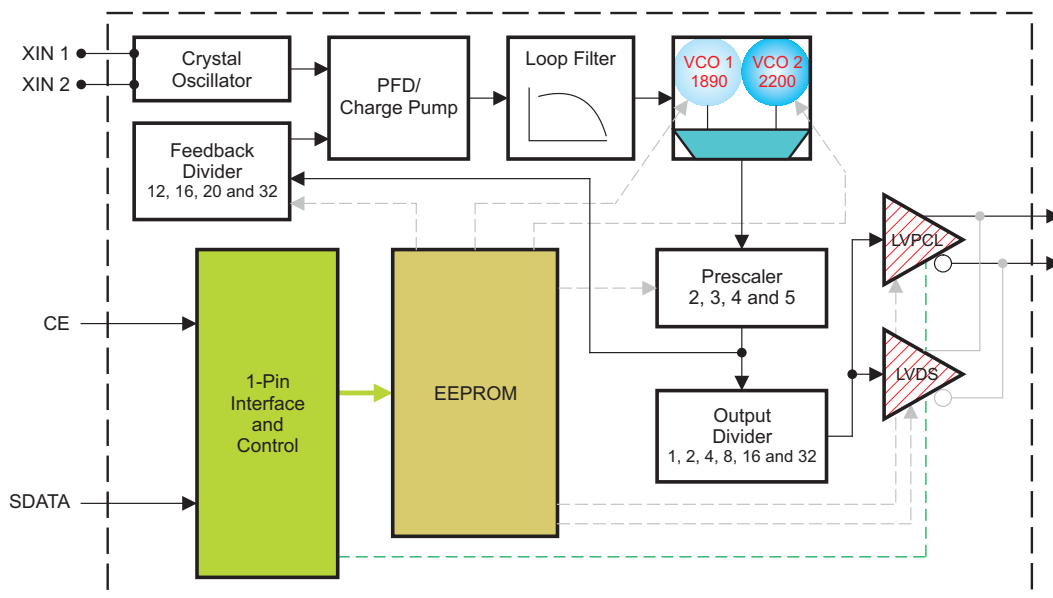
XIN 1
XIN 2

Crystal Oscillator

PFD/ Charge Pump

Loop Filter

VCO 1 1890

VCO 2 2200

Feedback Divider 12, 16, 20 and 32

LVPCL

Prescaler 2, 3, 4 and 5

CE

1-Pin Interface and Control

EEPROM

LVDS

Output Divider 1, 2, 4, 8, 16 and 32

SDATA